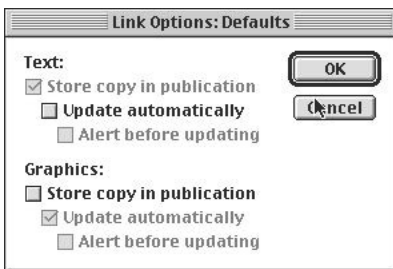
Link Options: Defaults

Text:
☑ Store copy in publication
☐ Update automatically
☐ Alert before updating

Graphics:
☐ Store copy in publication
☑ Update automatically
☐ Alert before updating

OK

Cancel